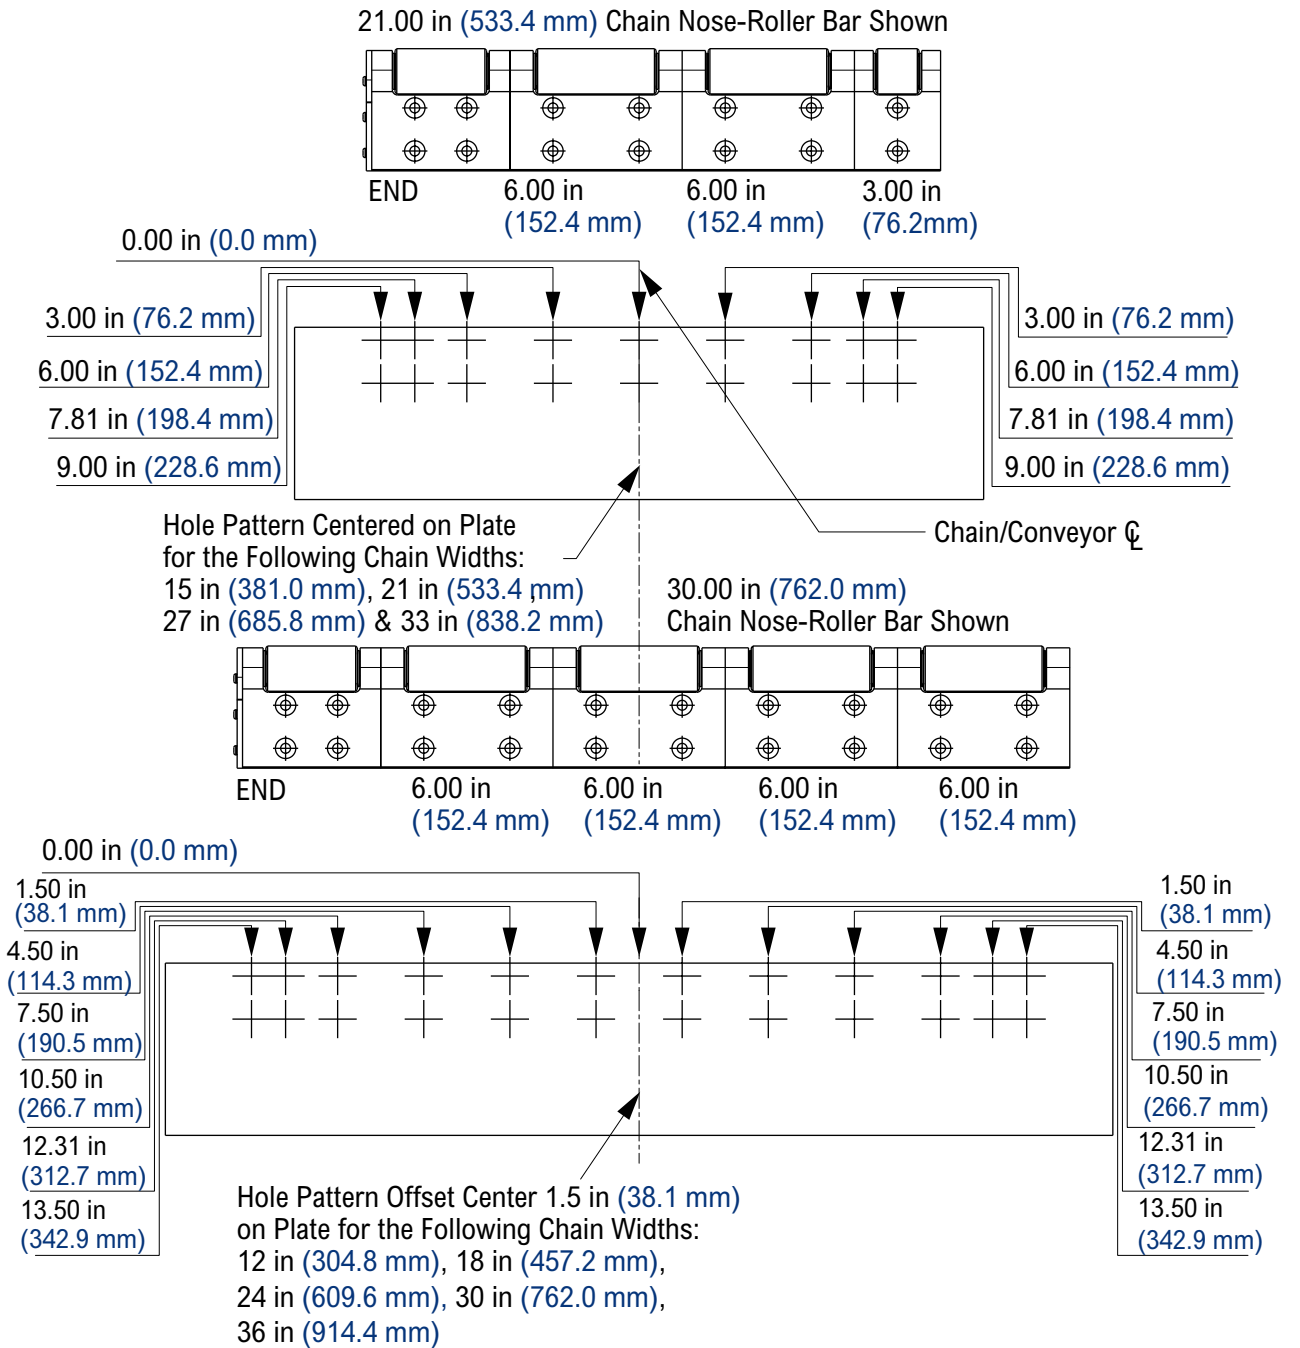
21.00 in (533.4 mm) Chain Nose-Roller Bar Shown

END
6.00 in (152.4 mm)
6.00 in (152.4 mm)
3.00 in (76.2mm)

0.00 in (0.0 mm)

3.00 in (76.2 mm)
6.00 in (152.4 mm)
7.81 in (198.4 mm)
9.00 in (228.6 mm)

3.00 in (76.2 mm)
6.00 in (152.4 mm)
7.81 in (198.4 mm)
9.00 in (228.6 mm)

Hole Pattern Centered on Plate for the Following Chain Widths:
15 in (381.0 mm), 21 in (533.4 mm)
27 in (685.8 mm) & 33 in (838.2 mm)

Chain/Conveyor ℄

30.00 in (762.0 mm)
Chain Nose-Roller Bar Shown

END
6.00 in (152.4 mm)
6.00 in (152.4 mm)
6.00 in (152.4 mm)
6.00 in (152.4 mm)

0.00 in (0.0 mm)

1.50 in (38.1 mm)
4.50 in (114.3 mm)
7.50 in (190.5 mm)
10.50 in (266.7 mm)
12.31 in (312.7 mm)
13.50 in (342.9 mm)

1.50 in (38.1 mm)
4.50 in (114.3 mm)
7.50 in (190.5 mm)
10.50 in (266.7 mm)
12.31 in (312.7 mm)
13.50 in (342.9 mm)

Hole Pattern Offset Center 1.5 in (38.1 mm) on Plate for the Following Chain Widths:
12 in (304.8 mm), 18 in (457.2 mm),
24 in (609.6 mm), 30 in (762.0 mm),
36 in (914.4 mm)